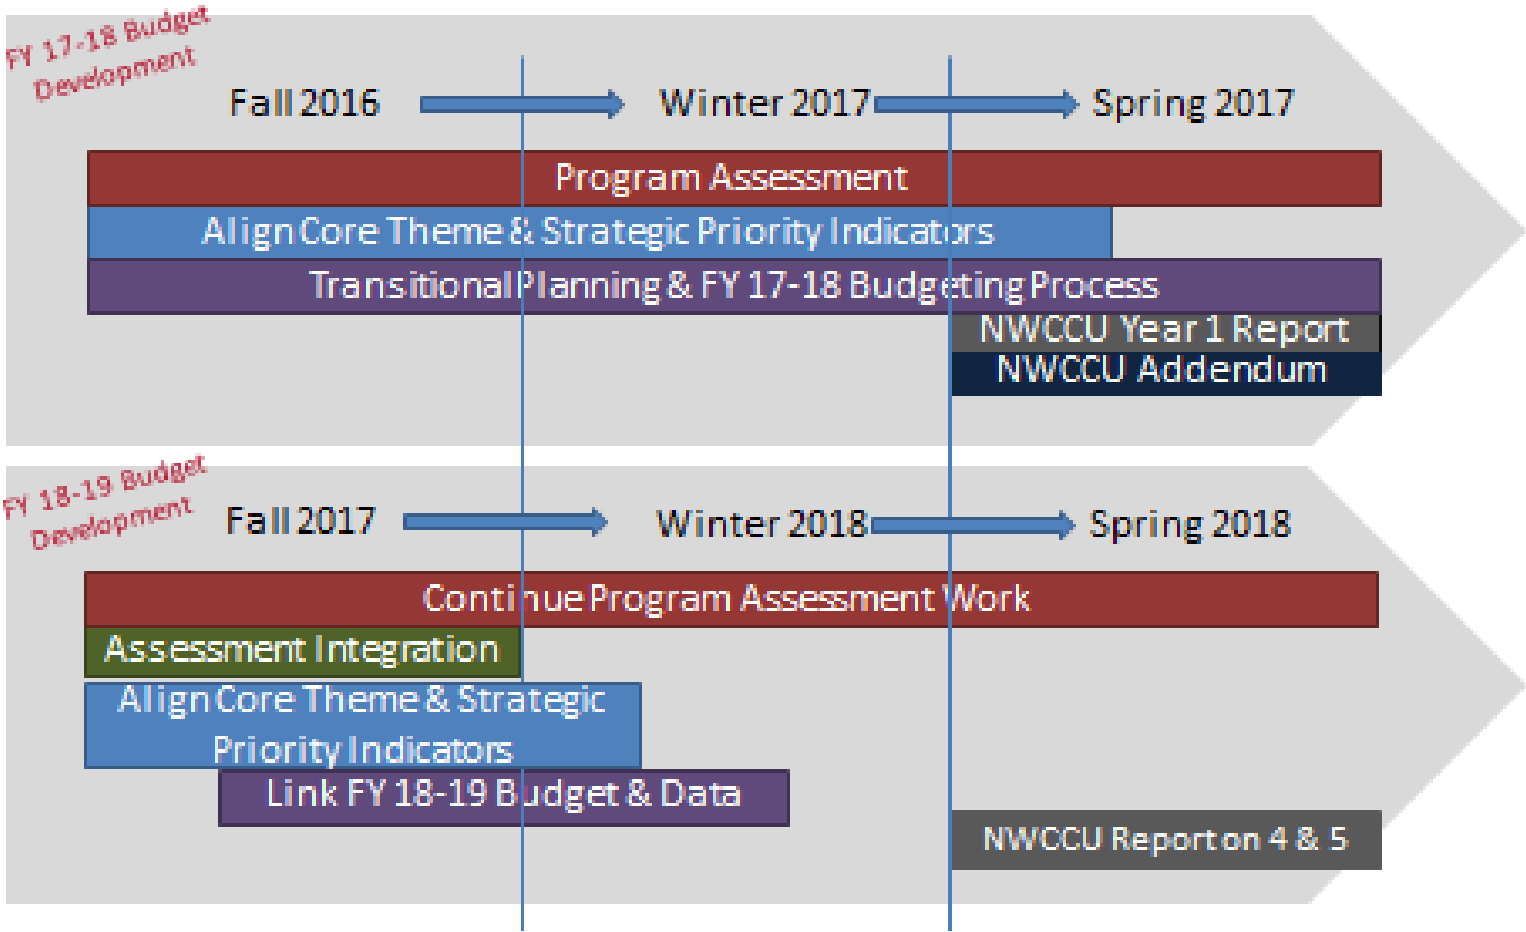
FY 17-18 Budget Development

Fall 2016

Winter 2017

Spring 2017

Program Assessment

Align Core Theme & Strategic Priority Indicators

Transitional Planning & FY 17-18 Budgeting Process

NWCCU Year 1 Report

NWCCU Addendum

FY 18-19 Budget Development

Fall 2017

Winter 2018

Spring 2018

Continue Program Assessment Work

Assessment Integration

Align Core Theme & Strategic Priority Indicators

Link FY 18-19 Budget & Data

NWCCU Report on 4 & 5